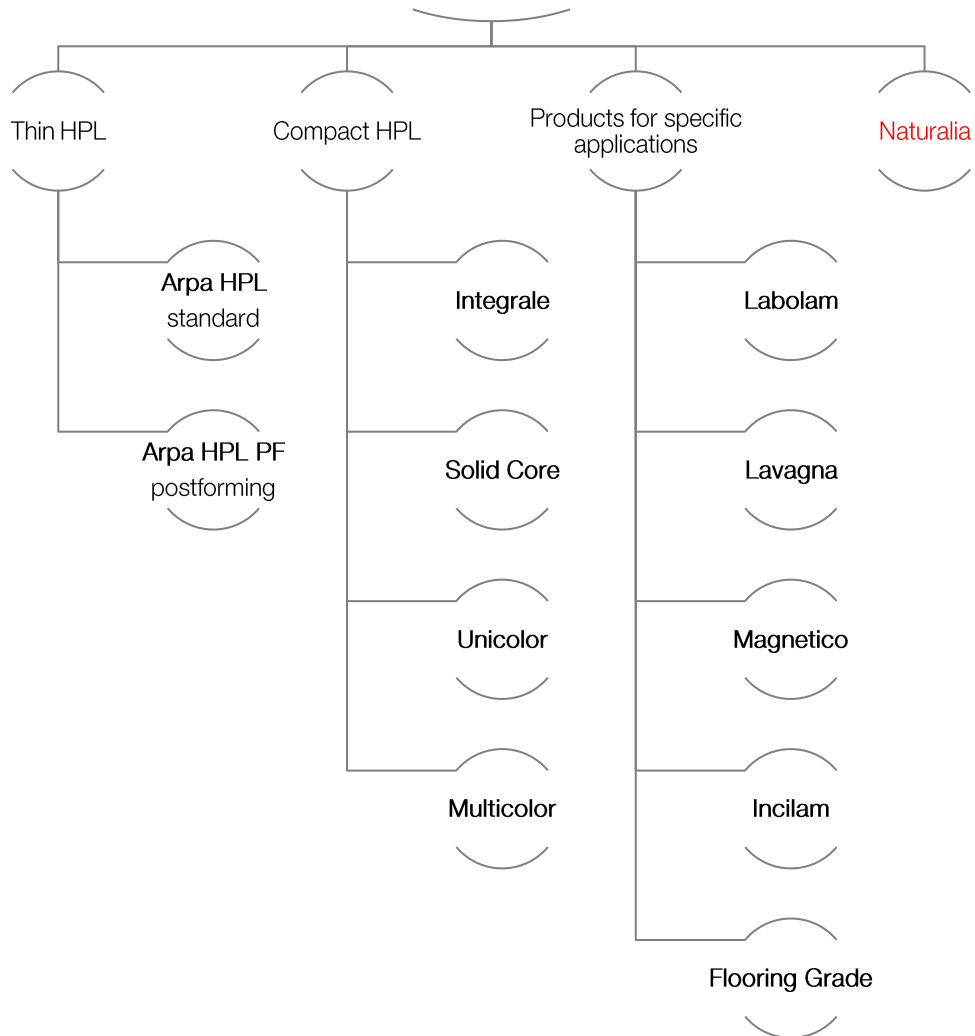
Thin HPL

Arpa HPL standard

Arpa HPL PF postforming

Compact HPL

Integrale

Solid Core

Unicolor

Multicolor

Products for specific applications

Labolam

Lavagna

Magnetico

Incilam

Flooring Grade

Naturalia